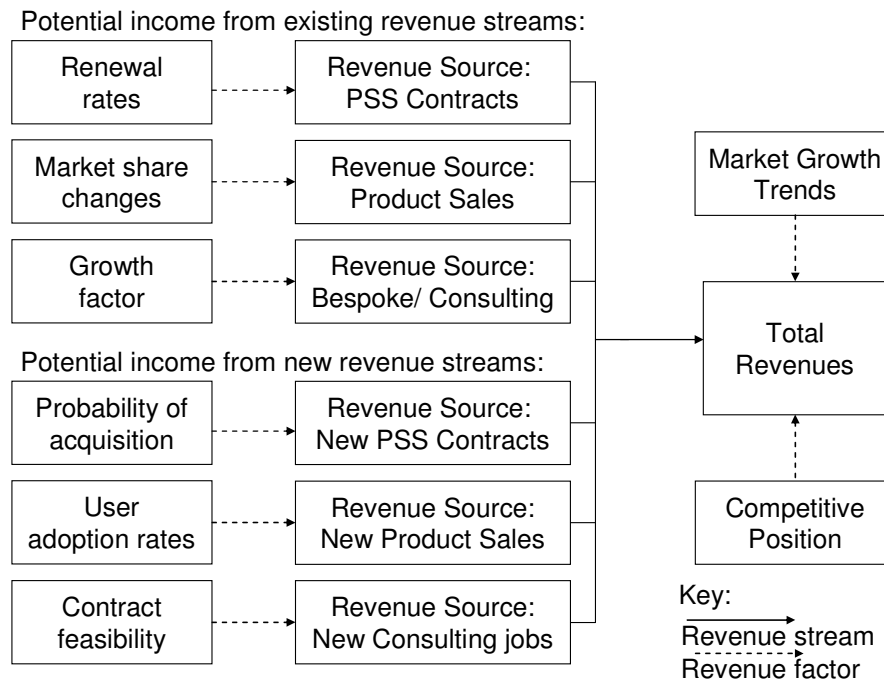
Potential income from existing revenue streams:

Renewal rates

Revenue Source: PSS Contracts

Market share changes

Revenue Source: Product Sales

Growth factor

Revenue Source: Bespoke/ Consulting

Potential income from new revenue streams:

Probability of acquisition

Revenue Source: New PSS Contracts

User adoption rates

Revenue Source: New Product Sales

Contract feasibility

Revenue Source: New Consulting jobs

Market Growth Trends

Total Revenues

Competitive Position

Key:
Revenue stream
Revenue factor